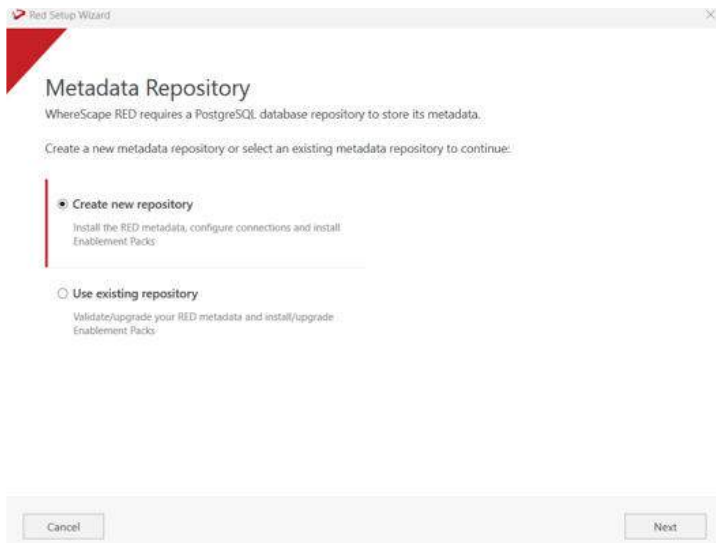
Red Setup Wizard

Metadata Repository

WhereScape RED requires a PostgreSQL database repository to store its metadata.

Create a new metadata repository or select an existing metadata repository to continue:

Create new repository

Install the RED metadata, configure connections and install Enablement Packs

Use existing repository

Validate/upgrade your RED metadata and install/upgrade Enablement Packs

Cancel

Next